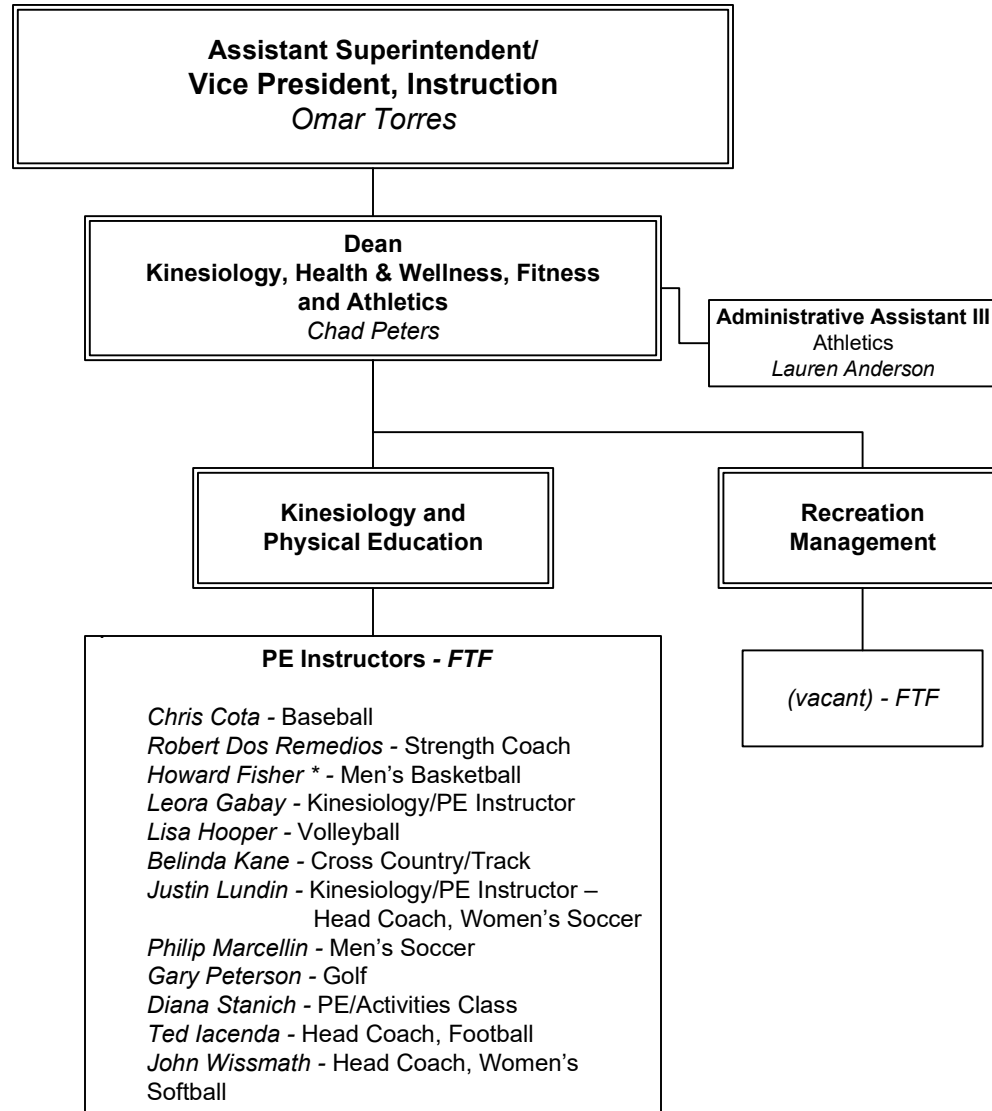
Assistant Superintendent/
Vice President, Instruction
Omar Torres

Dean
Kinesiology, Health & Wellness, Fitness and Athletics
Chad Peters

Administrative Assistant III
Athletics
Lauren Anderson

Kinesiology and Physical Education

Recreation Management

PE Instructors - FTF

Chris Cota - Baseball
Robert Dos Remedios - Strength Coach
Howard Fisher * - Men's Basketball
Leora Gabay - Kinesiology/PE Instructor
Lisa Hooper - Volleyball
Belinda Kane - Cross Country/Track
Justin Lundin - Kinesiology/PE Instructor – Head Coach, Women's Soccer
Philip Marcellin - Men's Soccer
Gary Peterson - Golf
Diana Stanich - PE/Activities Class
Ted Iacenda - Head Coach, Football
John Wissmath - Head Coach, Women's Softball

(vacant) - FTF